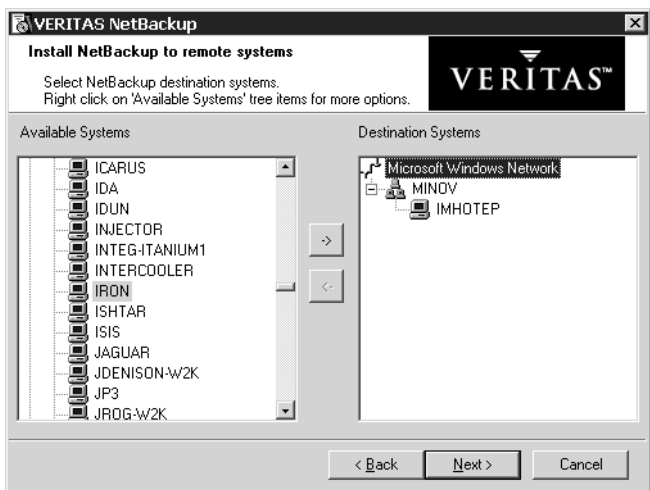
VERITAS NetBackup

Install NetBackup to remote systems

Select NetBackup destination systems.
Right click on 'Available Systems' tree items for more options.

VERITAS™

Available Systems

ICARUS
IDA
IDUN
INJECTOR
INTEG-ITANIUM1
INTERCOOLER
IRON
ISHTAR
ISIS
JAGUAR
JDENISON-W2K
JP3
JROG-W2K

->
<-

Destination Systems

Microsoft Windows Network
MINOV
IMHOTEP

< Back
Next >
Cancel